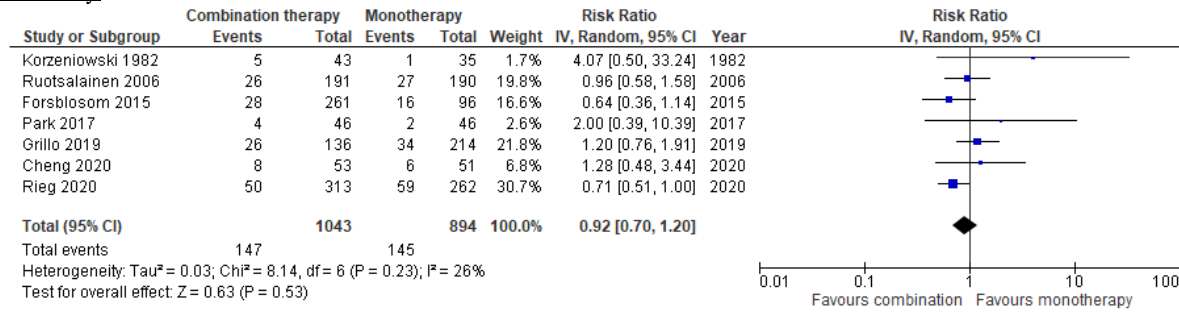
| Study or Subgroup | Combination therapy Events | Combination therapy Total | Monotherapy Events | Monotherapy Total | Weight | Risk Ratio IV, Random, 95% CI | Year |
|---|---|---|---|---|---|---|---|
| Korzeniowski 1982 | 5 | 43 | 1 | 35 | 1.7% | 4.07 [0.50, 33.24] | 1982 |
| Ruotsalainen 2006 | 26 | 191 | 27 | 190 | 19.8% | 0.96 [0.58, 1.58] | 2006 |
| Forsblosom 2015 | 28 | 261 | 16 | 96 | 16.6% | 0.64 [0.36, 1.14] | 2015 |
| Park 2017 | 4 | 46 | 2 | 46 | 2.6% | 2.00 [0.39, 10.39] | 2017 |
| Grillo 2019 | 26 | 136 | 34 | 214 | 21.8% | 1.20 [0.76, 1.91] | 2019 |
| Cheng 2020 | 8 | 53 | 6 | 51 | 6.8% | 1.28 [0.48, 3.44] | 2020 |
| Rieg 2020 | 50 | 313 | 59 | 262 | 30.7% | 0.71 [0.51, 1.00] | 2020 |
| **Total (95% CI)** | | **1043** | | **894** | **100.0%** | **0.92 [0.70, 1.20]** | |
| Total events | 147 | | 145 | | | | |

Heterogeneity: Tau² = 0.03; Chi² = 8.14, df = 6 (P = 0.23); I² = 26%
Test for overall effect: Z = 0.63 (P = 0.53)

Risk Ratio
IV, Random, 95% CI

0.01 0.1 1 10 100
Favours combination Favours monotherapy